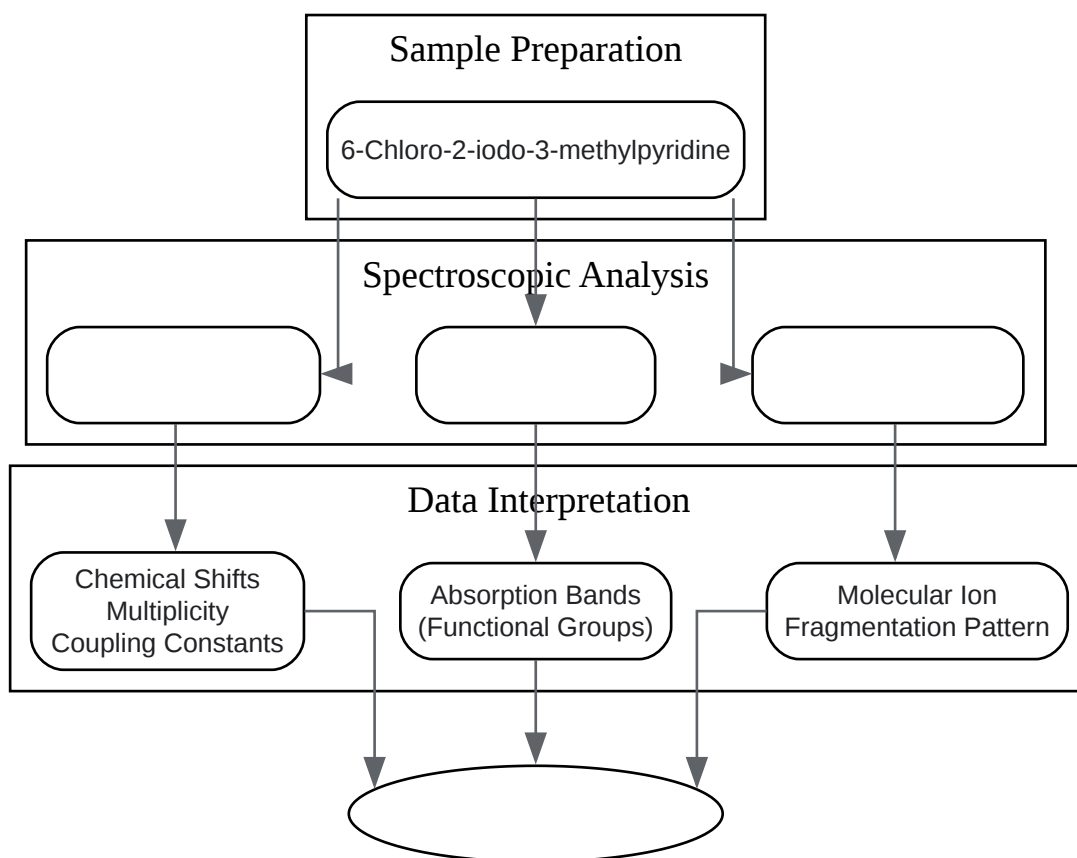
Sample Preparation

6-Chloro-2-iodo-3-methylpyridine

Spectroscopic Analysis

Data Interpretation

Chemical Shifts
Multiplicity
Coupling Constants

Absorption Bands
(Functional Groups)

Molecular Ion
Fragmentation Pattern